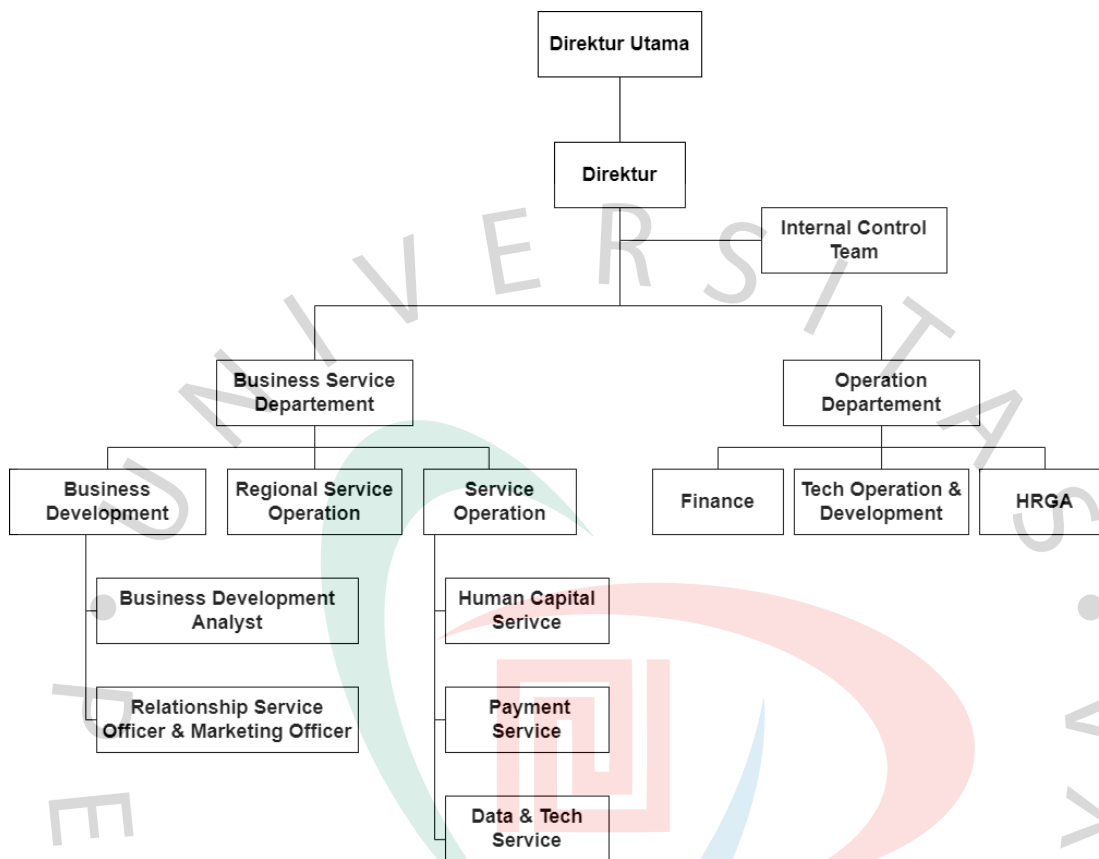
Direktur Utama

Direktur

Internal Control Team

Business Service Departement

Operation Departement

Business Development

Regional Service Operation

Service Operation

Finance

Tech Operation & Development

HRGA

Business Development Analyst

Relationship Service Officer & Marketing Officer

Human Capital Serivce

Payment Service

Data & Tech Service

U N I V E R S I T A S

P E